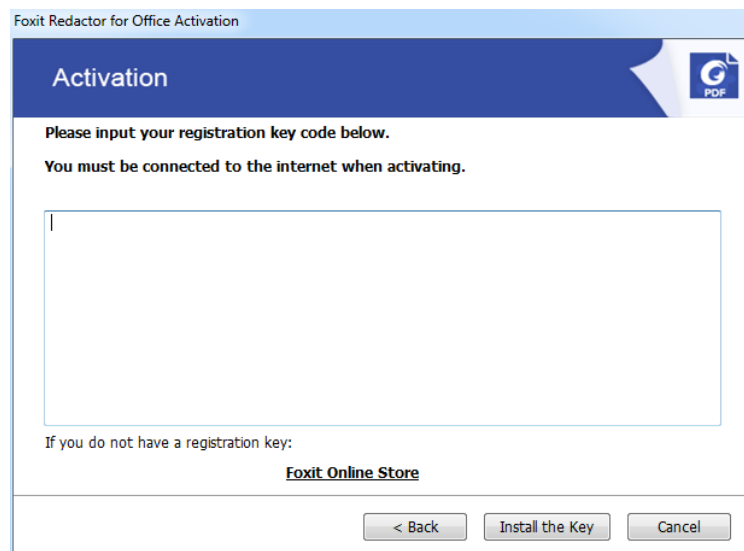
Foxit Redactor for Office Activation

Activation

PDF

Please input your registration key code below.

You must be connected to the internet when activating.

If you do not have a registration key:

Foxit Online Store

< Back

Install the Key

Cancel